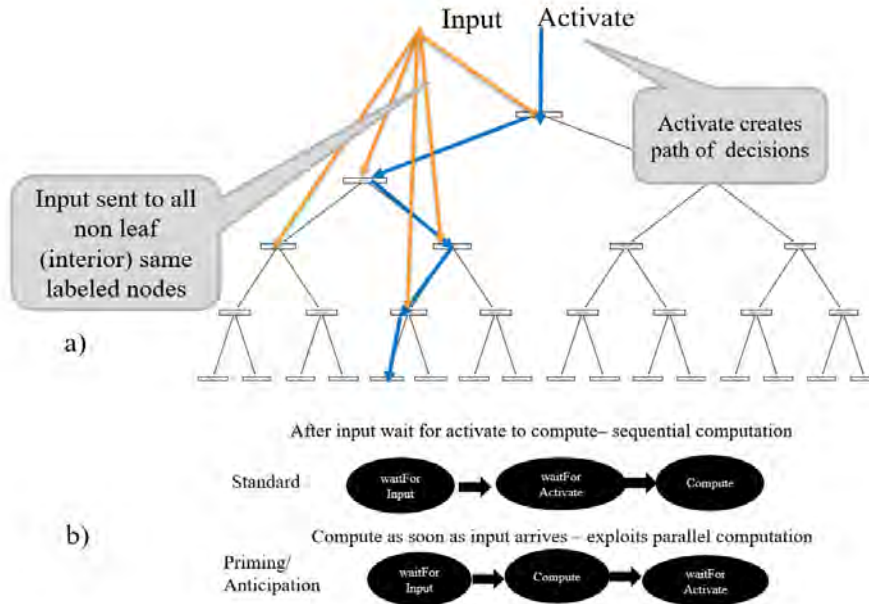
Input

Activate

Activate creates path of decisions

Input sent to all non leaf (interior) same labeled nodes

a)

After input wait for activate to compute– sequential computation

Standard

waitFor Input

waitFor Activate

Compute

b)

Compute as soon as input arrives – exploits parallel computation

Priming/ Anticipation

waitFor Input

Compute

waitFor Activate